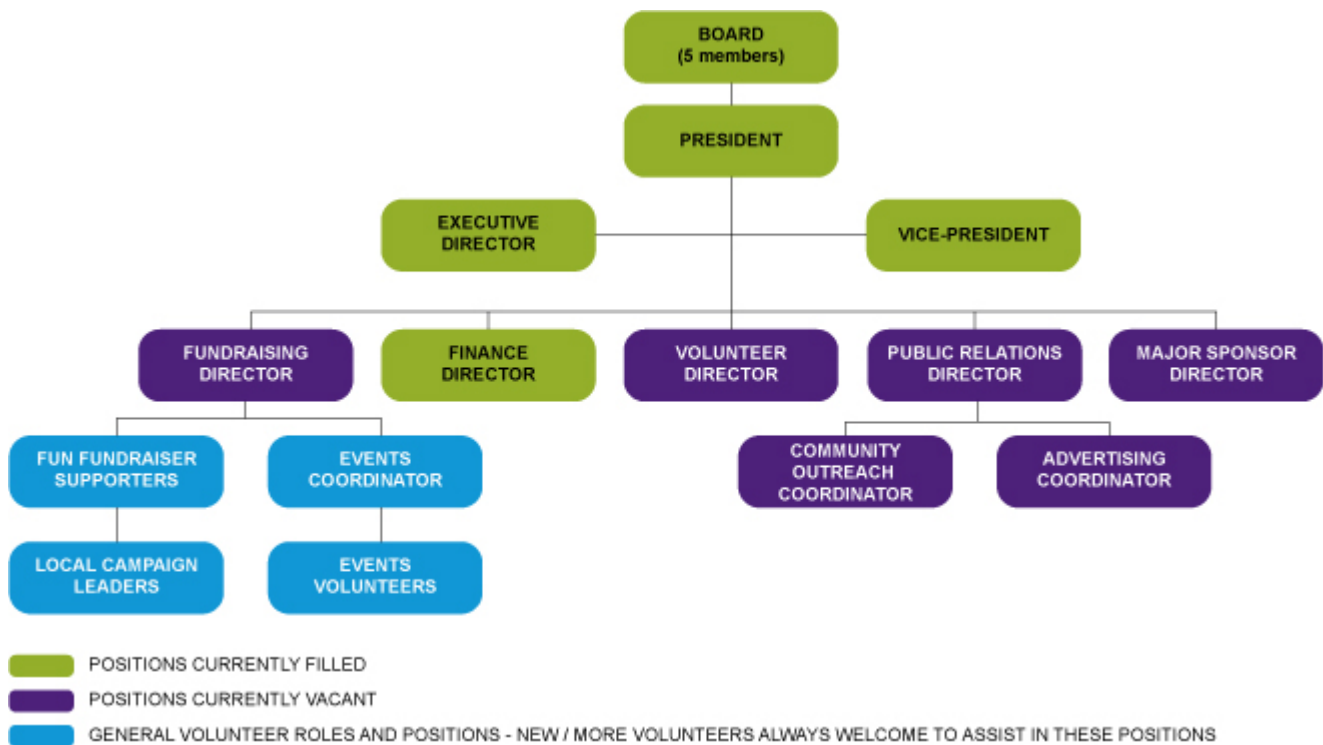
BOARD
(5 members)

PRESIDENT

EXECUTIVE DIRECTOR

VICE-PRESIDENT

FUNDRAISING DIRECTOR

FINANCE DIRECTOR

VOLUNTEER DIRECTOR

PUBLIC RELATIONS DIRECTOR

MAJOR SPONSOR DIRECTOR

FUN FUNDRAISER SUPPORTERS

EVENTS COORDINATOR

COMMUNITY OUTREACH COORDINATOR

ADVERTISING COORDINATOR

LOCAL CAMPAIGN LEADERS

EVENTS VOLUNTEERS

POSITIONS CURRENTLY FILLED

POSITIONS CURRENTLY VACANT

GENERAL VOLUNTEER ROLES AND POSITIONS - NEW / MORE VOLUNTEERS ALWAYS WELCOME TO ASSIST IN THESE POSITIONS